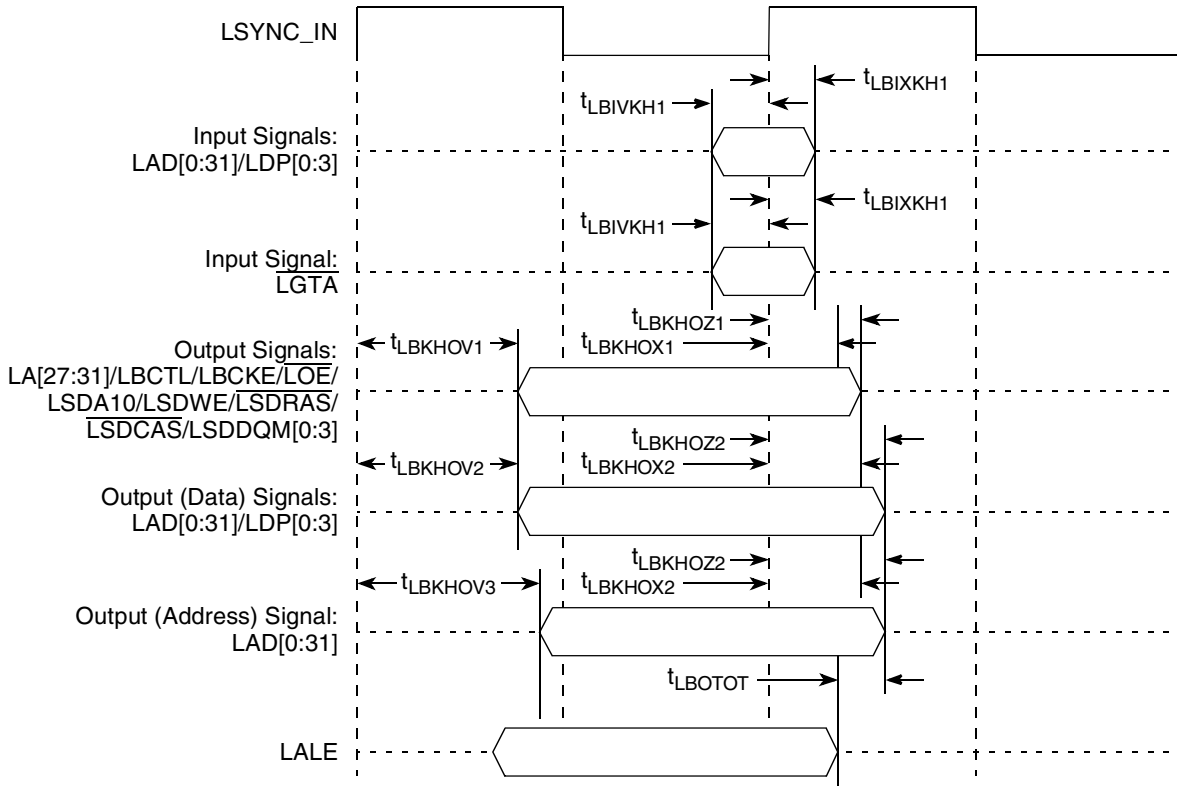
LSYNC_IN

$t_{LBIVKH1}$

$t_{LBIXKH1}$

Input Signals:
LAD[0:31]/LDP[0:3]

$t_{LBIVKH1}$

$t_{LBIXKH1}$

Input Signal:
$\overline{LGTA}$

$t_{LBKHOZ1}$

$t_{LBKHOV1}$

$t_{LBKHOX1}$

Output Signals:
LA[27:31]/LBCTL/LBCKE/$\overline{LOE}$/
LSDA10/$\overline{LSDWE}$/$\overline{LSDRAS}$/
$\overline{LSDCAS}$/LSDDQM[0:3]

$t_{LBKHOZ2}$

$t_{LBKHOV2}$

$t_{LBKHOX2}$

Output (Data) Signals:
LAD[0:31]/LDP[0:3]

$t_{LBKHOZ2}$

$t_{LBKHOV3}$

$t_{LBKHOX2}$

Output (Address) Signal:
LAD[0:31]

$t_{LBOTOT}$

LALE